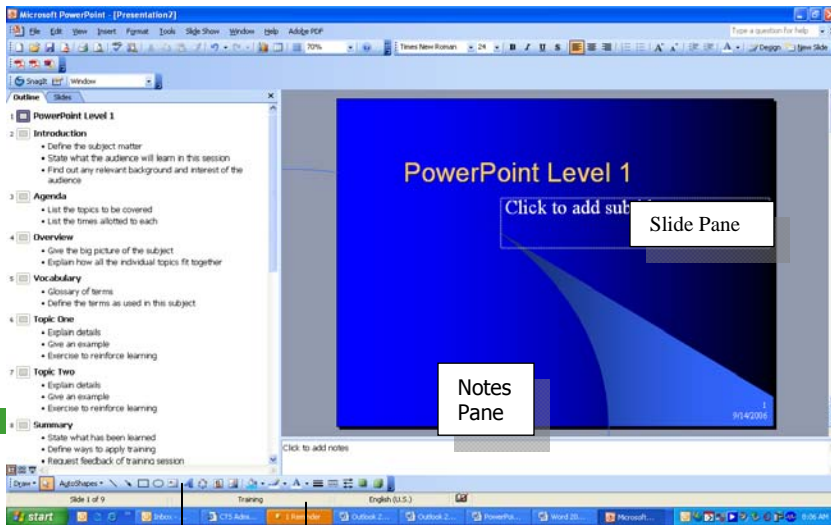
Microsoft PowerPoint - [Presentation2]

File Edit View Insert Format Tools Slide Show Window Help Adobe PDF

Type a question for help

70%

Times New Roman 24 B I U S A Design New Slide

SnagIt Window

Outline Slides

1 PowerPoint Level 1

2 Introduction
• Define the subject matter
• State what the audience will learn in this session
• Find out any relevant background and interest of the audience

3 Agenda
• List the topics to be covered
• List the times allotted to each

4 Overview
• Give the big picture of the subject
• Explain how all the individual topics fit together

5 Vocabulary
• Glossary of terms
• Define the terms as used in this subject

6 Topic One
• Explain details
• Give an example
• Exercise to reinforce learning

7 Topic Two
• Explain details
• Give an example
• Exercise to reinforce learning

8 Summary
• State what has been learned
• Define ways to apply training
• Request feedback of training session

PowerPoint Level 1

Click to add sub

Slide Pane

Notes Pane

1
9/14/2006

Click to add notes

Draw AutoShapes

Slide 1 of 9 Training English (U.S.)

start Inbox - CTS Adm... 1 Reminder Outlook 2... Outlook 2... PowerPo... Word 20... Microsoft... 8:06 AM